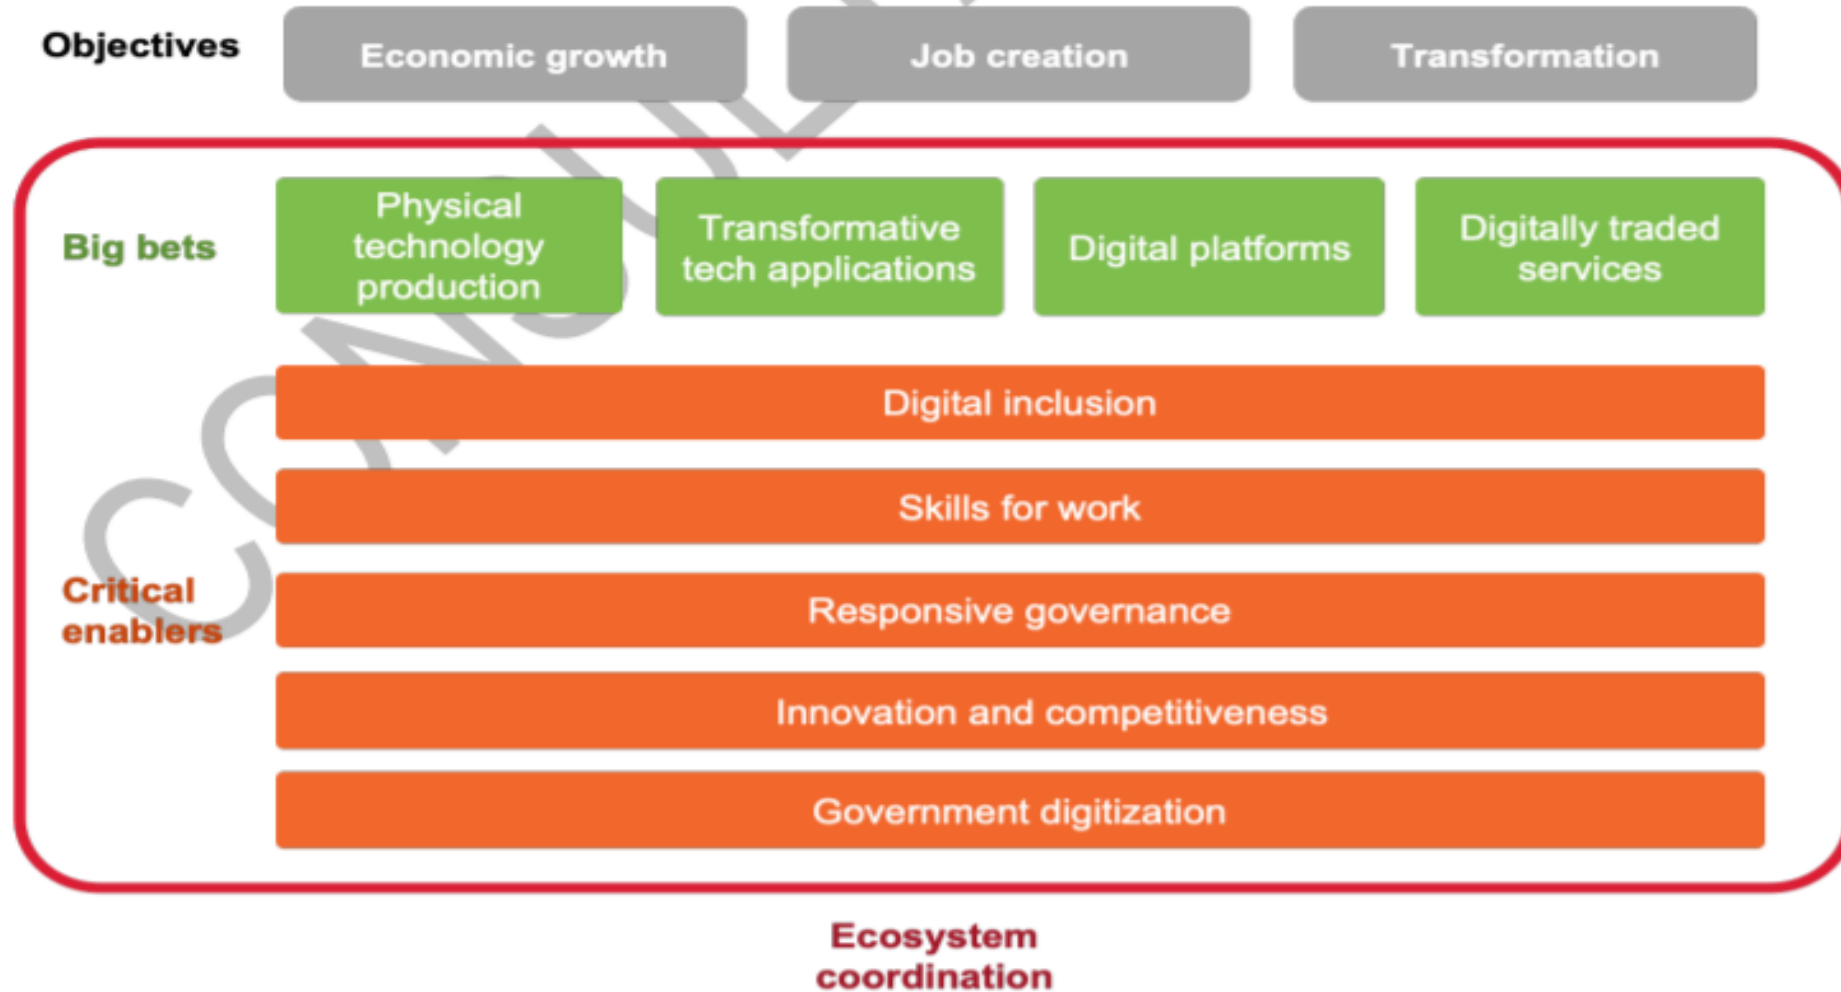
Objectives

Economic growth

Job creation

Transformation

Big bets

Physical technology production

Transformative tech applications

Digital platforms

Digitally traded services

Critical enablers

Digital inclusion

Skills for work

Responsive governance

Innovation and competitiveness

Government digitization

Ecosystem coordination

CONSUL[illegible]